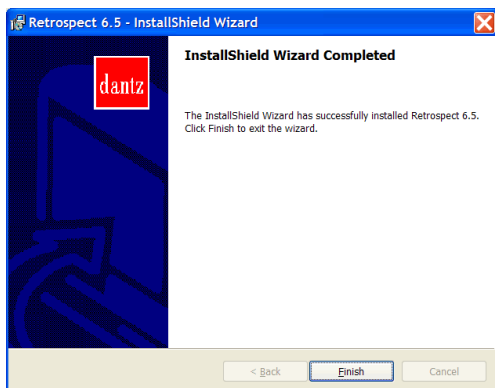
Retrospect 6.5 - InstallShield Wizard

dantz

InstallShield Wizard Completed

The InstallShield Wizard has successfully installed Retrospect 6.5. Click Finish to exit the wizard.

< Back

Finish

Cancel